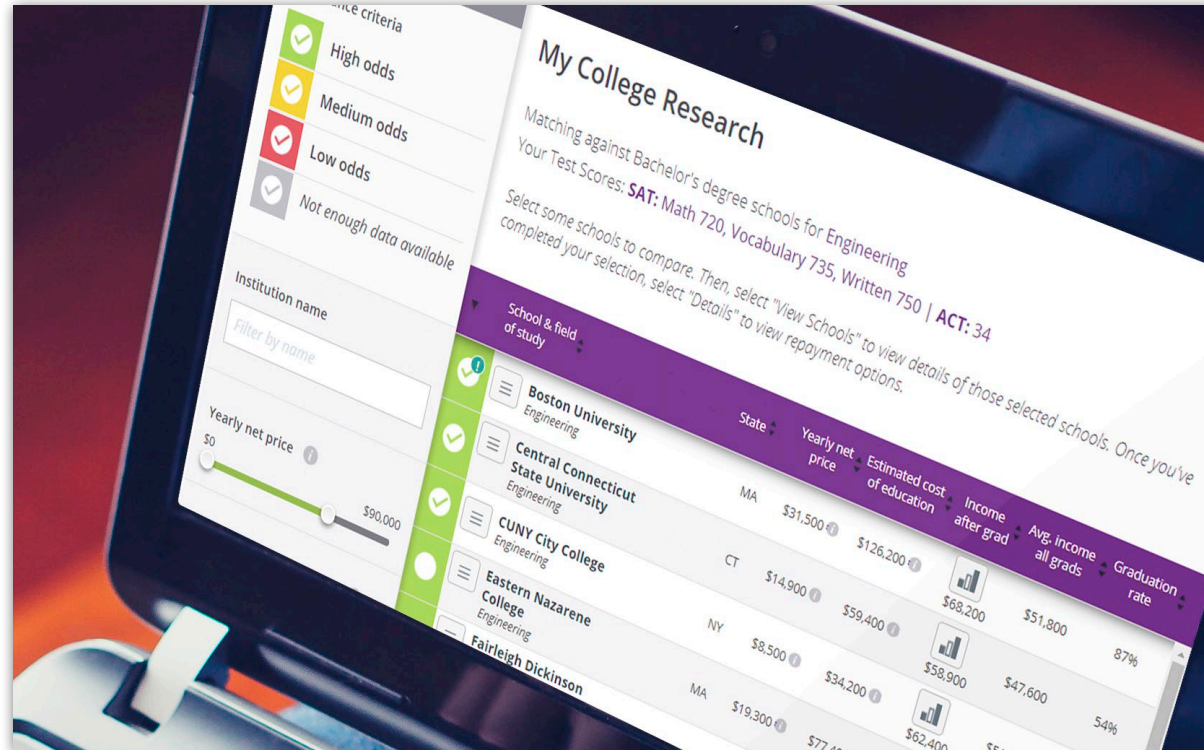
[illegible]nce criteria

High odds

Medium odds

Low odds

Not enough data available

Institution name

Filter by name

Yearly net price

$0

$90,000

My College Research

Matching against Bachelor's degree schools for Engineering

Your Test Scores: SAT: Math 720, Vocabulary 735, Written 750 | ACT: 34

Select some schools to compare. Then, select "View Schools" to view details of those selected schools. Once you've completed your selection, select "Details" to view repayment options.

| School & field of study | State | Yearly net price | Estimated cost of education | Income after grad | Avg. income all grads | Graduation rate |
|---|---|---|---|---|---|---|
| Boston University Engineering | MA | $31,500 | $126,200 | $68,200 | $51,800 | 87% |
| Central Connecticut State University Engineering | CT | $14,900 | $59,400 | $58,900 | $47,600 | 54% |
| CUNY City College Engineering | NY | $8,500 | $34,200 | $62,400 | $5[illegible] | |
| Eastern Nazarene College Engineering | MA | $19,300 | $77,4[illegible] | | | |
| Fairleigh Dickinson | | | | | | |